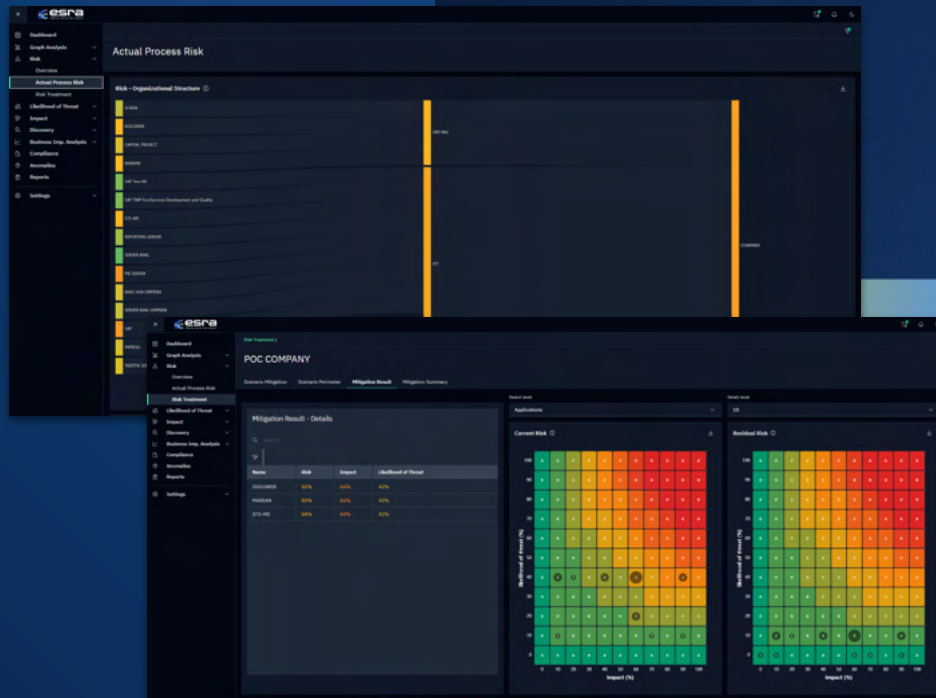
esra

Dashboard
Graph Analysis
Risk
Overview
Actual Process Risk
Risk Treatment
Likelihood of Threat
Impact
Discovery
Business Imp. Analysis
Compliance
Anomalies
Reports
Settings

Actual Process Risk

Risk - Organizational Structure

SCADA
DOCUWEB
CAPITAL PROJECT
MANIAK
SAP Test (W)
SAP TMP Purchase Development and Quality
CTL (W)
REPORTING SERVER
SERVER MAIL
FW SERVER
MAIL HUB ONPREM
SERVER MAIL ONPREM
SAP
PARCEL
NOZTIK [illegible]

SAP PMI
ICT
COMPANY

esra

Dashboard
Graph Analysis
Risk
Overview
Actual Process Risk
Risk Treatment
Likelihood of Threat
Impact
Discovery
Business Imp. Analysis
Compliance
Anomalies
Reports
Settings

Risk Treatment /

POC COMPANY

Scenario Mitigation
Scenario Perimeter
Mitigation Result
Mitigation Summary

Mitigation Result - Details

Search

| Name | Risk | Impact | Likelihood of Threat |
|---|---|---|---|
| DOCUWEB | 63% | 64% | 42% |
| MAKSAN | 63% | 64% | 42% |
| ZTS-MO | 64% | 64% | 42% |

Select level
Applications

Select levels
10

Current Risk

Residual Risk

100
90
80
70
60
50
40
30
20
10
0

Likelihood of threat (%)

0 10 20 30 40 50 60 70 80 90 100
Impact (%)

100
90
80
70
60
50
40
30
20
10
0

Likelihood of threat (%)

0 10 20 30 40 50 60 70 80 90 100
Impact (%)